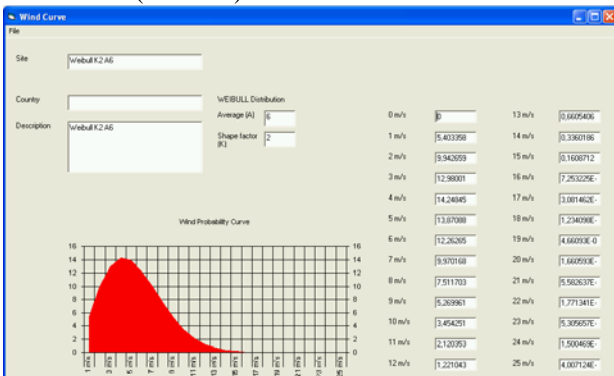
Wind Curve

File

Site
Weibull K2 A6

Country

Description
Weibull K2 A6

WEIBULL Distribution
Average (A) 6
Shape factor (K) 2

| | | | |
|---|---|---|---|
| 0 m/s | 0 | 13 m/s | 0,6605406 |
| 1 m/s | 5,403358 | 14 m/s | 0,3360186 |
| 2 m/s | 9,942659 | 15 m/s | 0,1608712 |
| 3 m/s | 12,98001 | 16 m/s | 7,253225E- |
| 4 m/s | 14,24845 | 17 m/s | 3,081462E- |
| 5 m/s | 13,87088 | 18 m/s | 1,234098E- |
| 6 m/s | 12,26265 | 19 m/s | 4,66093E-0 |
| 7 m/s | 9,970168 | 20 m/s | 1,660593E- |
| 8 m/s | 7,511703 | 21 m/s | 5,582637E- |
| 9 m/s | 5,269961 | 22 m/s | 1,771341E- |
| 10 m/s | 3,454251 | 23 m/s | 5,305657E- |
| 11 m/s | 2,120353 | 24 m/s | 1,500469E- |
| 12 m/s | 1,221043 | 25 m/s | 4,007124E- |

Wind Probability Curve

16 14 12 10 8 6 4 2 0

16 14 12 10 8 6 4 2 0

1 m/s 3 m/s 5 m/s 7 m/s 9 m/s 11 m/s 13 m/s 15 m/s 17 m/s 19 m/s 21 m/s 23 m/s 25 m/s